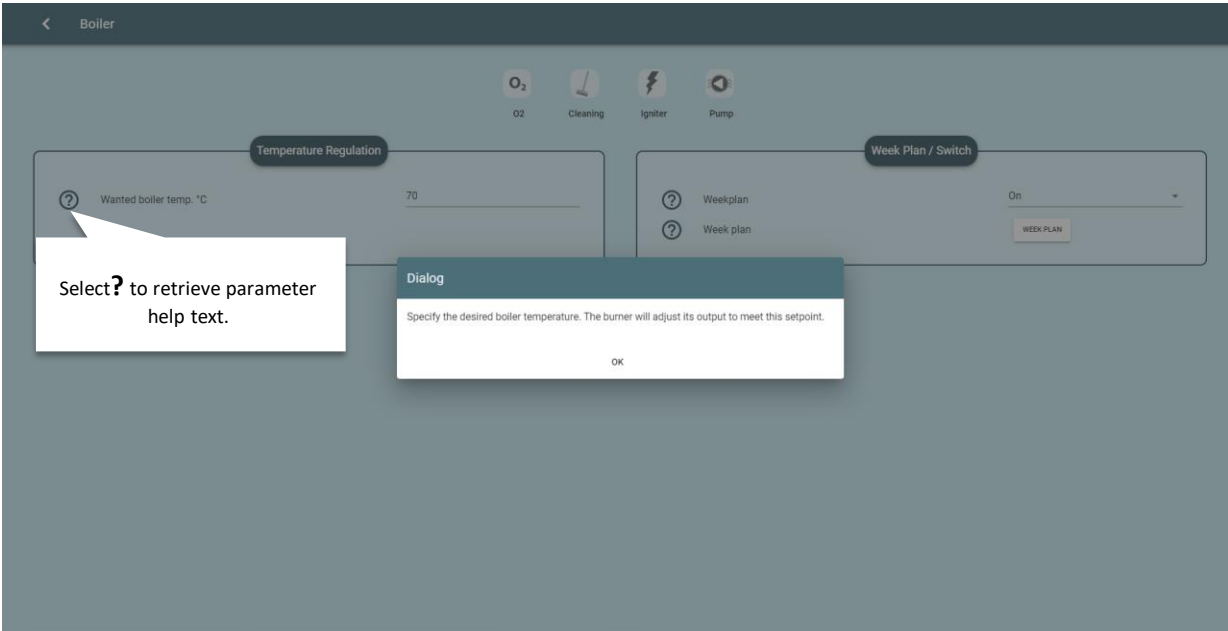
Boiler

$O_2$

O2 Cleaning Igniter Pump

Temperature Regulation

Wanted boiler temp. °C 70

Week Plan / Switch

Weekplan On

Week plan WEEK PLAN

Select? to retrieve parameter help text.

Dialog

Specify the desired boiler temperature. The burner will adjust its output to meet this setpoint.

OK